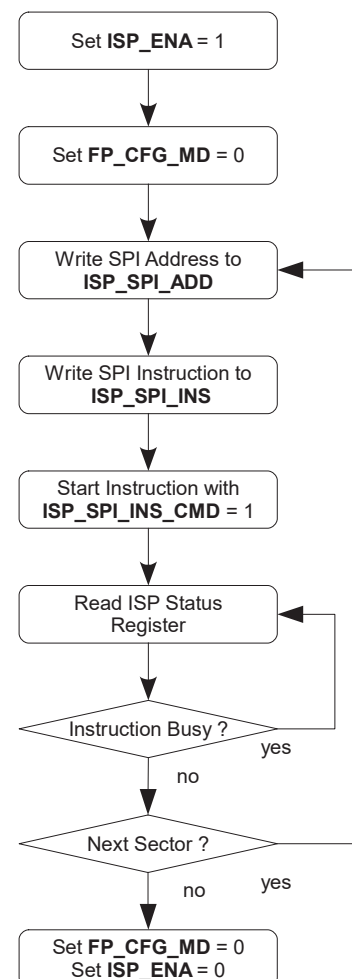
Set **ISP_ENA** = 1

Set **FP_CFG_MD** = 0

Write SPI Address to **ISP_SPI_ADD**

Write SPI Instruction to **ISP_SPI_INS**

Start Instruction with **ISP_SPI_INS_CMD** = 1

Read ISP Status Register

Instruction Busy ?

yes

no

Next Sector ?

no

yes

Set **FP_CFG_MD** = 0
Set **ISP_ENA** = 0